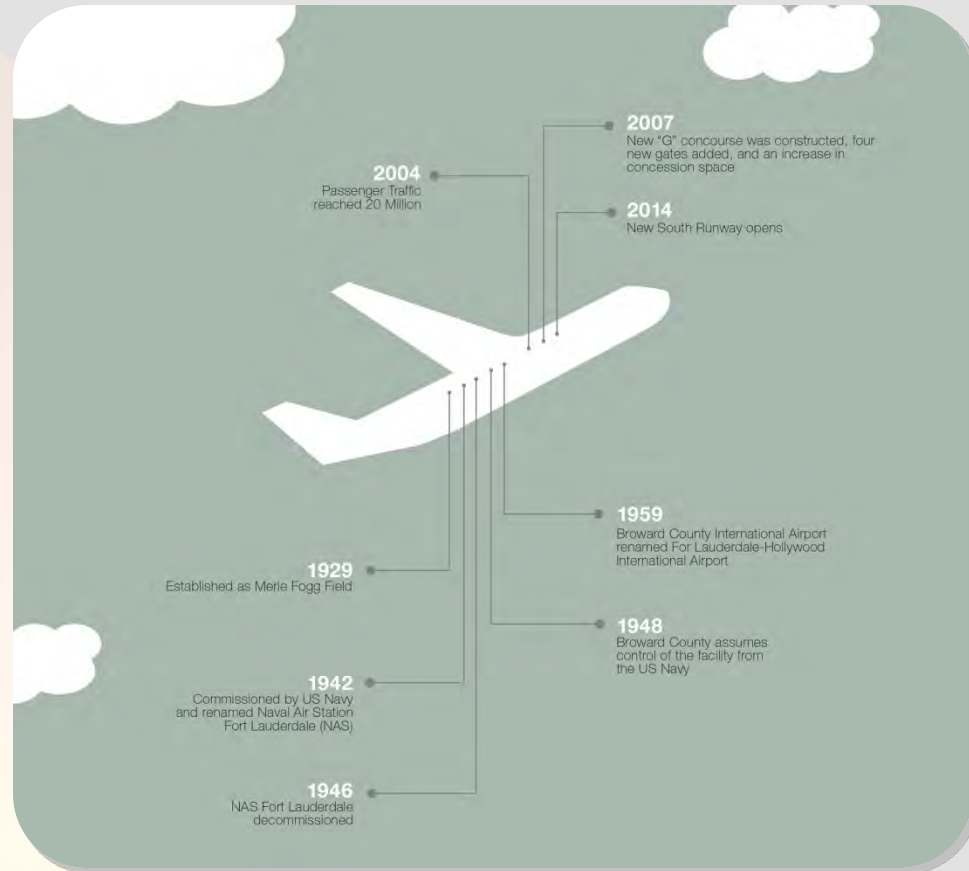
2004
Passenger Traffic reached 20 Million

2007
New "G" concourse was constructed, four new gates added, and an increase in concession space

2014
New South Runway opens

1959
Broward County International Airport renamed For Lauderdale-Hollywood International Airport

1929
Established as Merle Fogg Field

1948
Broward County assumes control of the facility from the US Navy

1942
Commissioned by US Navy and renamed Naval Air Station Fort Lauderdale (NAS)

1946
NAS Fort Lauderdale decommissioned